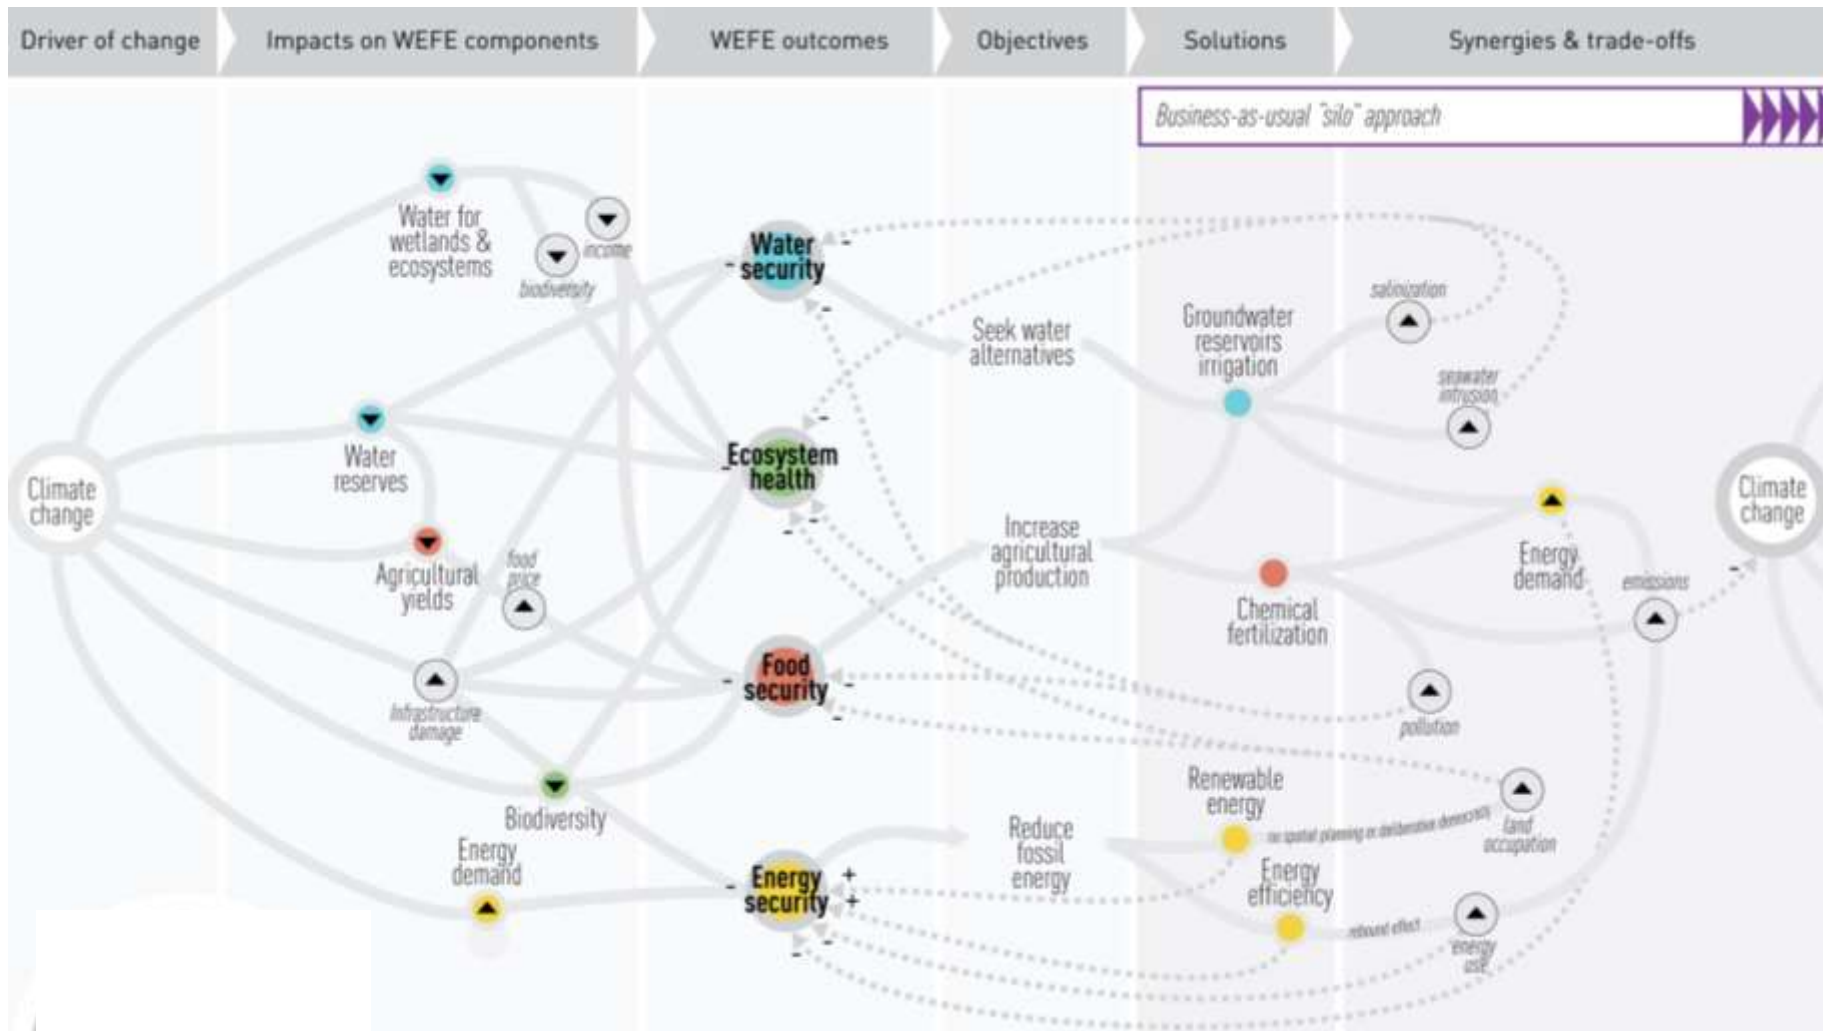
Driver of change | Impacts on WEFE components | WEFE outcomes | Objectives | Solutions | Synergies & trade-offs

Business-as-usual "silo" approach

Climate change

Water for wetlands & ecosystems

income

biodiversity

Water reserves

Agricultural yields

food price

Infrastructure damage

Biodiversity

Energy demand

Water security

Ecosystem health

Food security

Energy security

Seek water alternatives

Increase agricultural production

Reduce fossil energy

Groundwater reservoirs irrigation

Chemical fertilization

Renewable energy

Energy efficiency

salinization

seawater intrusion

Energy demand

emissions

pollution

land occupation

no spatial planning or deliberative democracy

rebound effect

energy use

Climate change